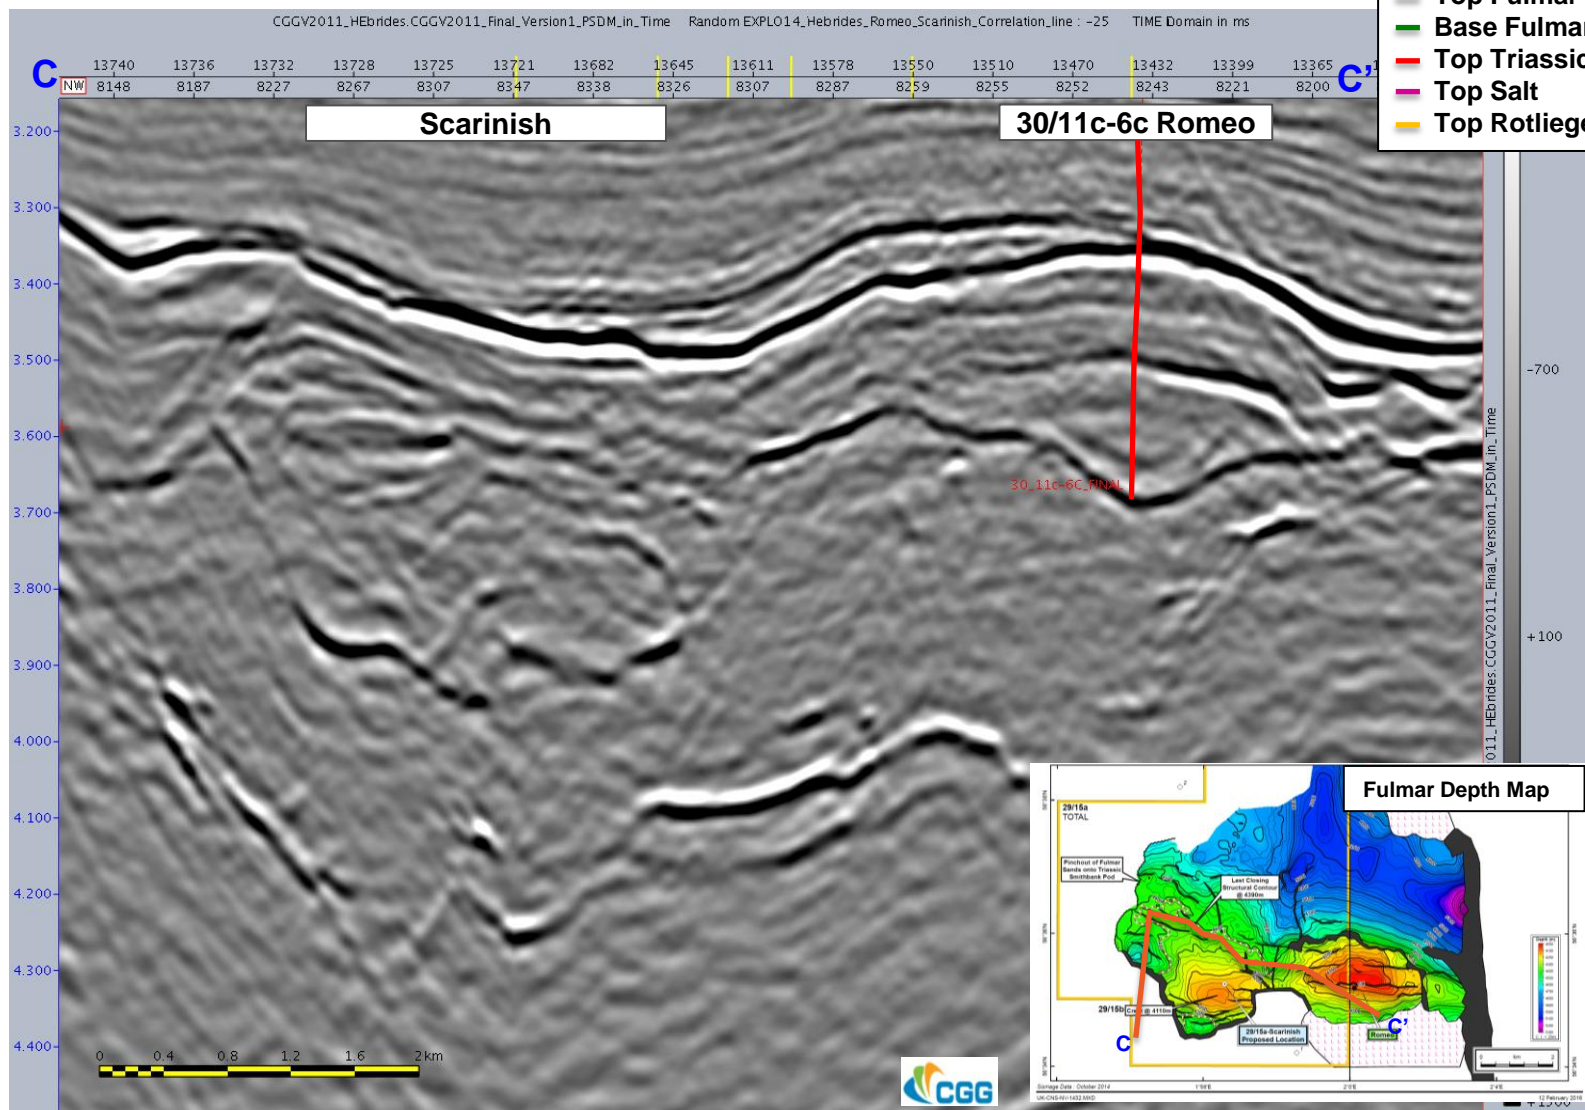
CGGV2011_HEbrides.CGGV2011_Final_Version1_PSDM_in_Time   Random EXPLO14_Hebrides_Romeo_Scarinish_Correlation_line : -25   TIME Domain in ms

Top Fulmar
Base Fulmar
Top Triassic
Top Salt
Top Rotliege

C
NW
13740 8148
13736 8187
13732 8227
13728 8267
13725 8307
13721 8347
13682 8338
13645 8326
13611 8307
13578 8287
13550 8259
13510 8255
13470 8252
13432 8243
13399 8221
13365 8200
C'

Scarinish
30/11c-6c Romeo

3.200
3.300
3.400
3.500
3.600
3.700
3.800
3.900
4.000
4.100
4.200
4.300
4.400

30_11c-6C_FINAL

-700
+100
011_HEbrides.CGGV2011_Final_Version1_PSDM_in_Time

0 0.4 0.8 1.2 1.6 2km

CGG

Fulmar Depth Map
29/16a TOTAL
Pinchout of Fulmar Sands onto Triassic Smithbank Pod
Last Closing Structural Contour @ 4390m
29/15b
29/16a-Scarinish Proposed Location
Romeo
C
C'
12 February 2016
+1500